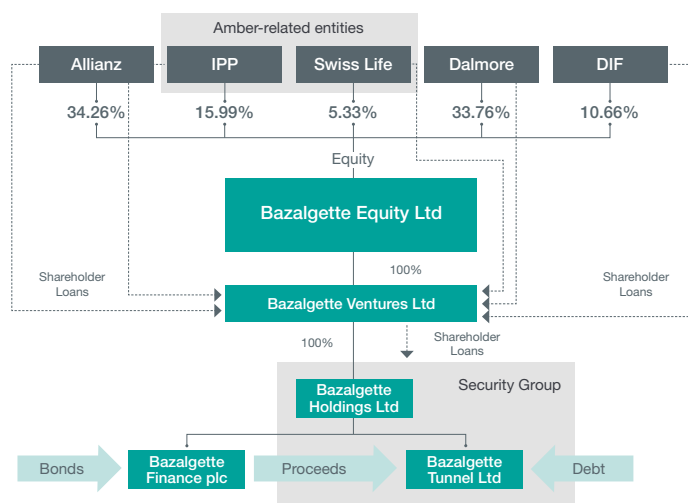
Amber-related entities

Allianz

IPP

Swiss Life

Dalmore

DIF

34.26%

15.99%

5.33%

33.76%

10.66%

Equity

Bazalgette Equity Ltd

100%

Shareholder Loans

Shareholder Loans

Bazalgette Ventures Ltd

100%

Shareholder Loans

Security Group

Bazalgette Holdings Ltd

Bonds

Bazalgette Finance plc

Proceeds

Bazalgette Tunnel Ltd

Debt